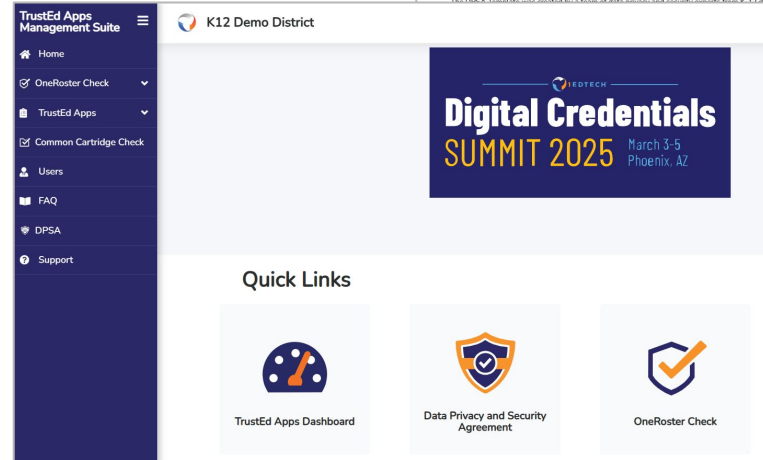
TrustEd Apps Management Suite

Home

OneRoster Check

TrustEd Apps

Common Cartridge Check

Users

FAQ

DPSA

Support

K12 Demo District

1EDTECH

Digital Credentials

SUMMIT 2025

March 3-5
Phoenix, AZ

Quick Links

TrustEd Apps Dashboard

Data Privacy and Security Agreement

OneRoster Check